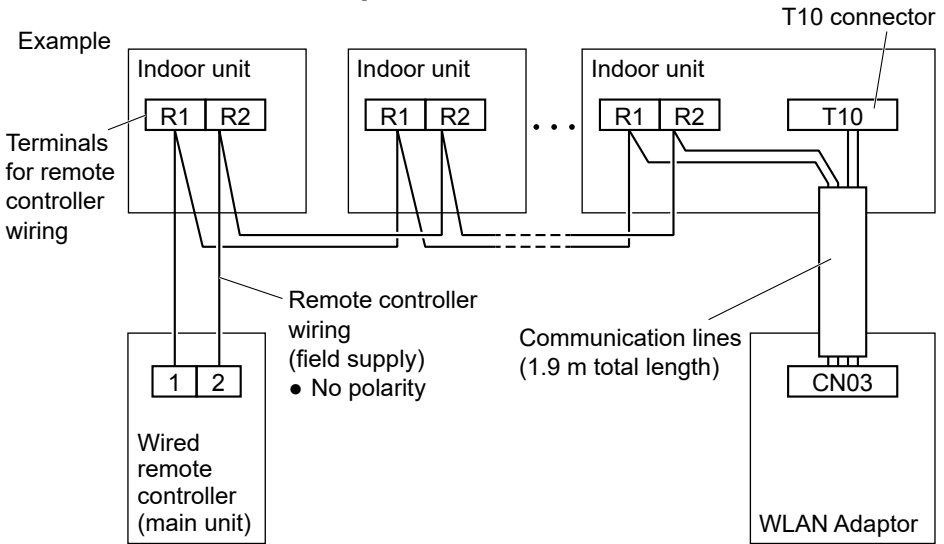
Example

T10 connector

Indoor unit

R1 R2

Indoor unit

R1 R2

Indoor unit

R1 R2

T10

Terminals for remote controller wiring

Remote controller wiring (field supply)
● No polarity

Communication lines (1.9 m total length)

1 2

CN03

Wired remote controller (main unit)

WLAN Adaptor